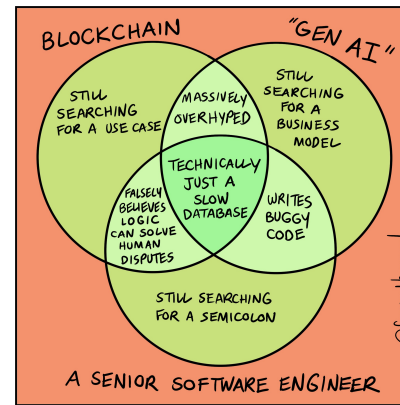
BLOCKCHAIN

"GEN AI"

STILL SEARCHING FOR A USE CASE

MASSIVELY OVERHYPED

STILL SEARCHING FOR A BUSINESS MODEL

TECHNICALLY JUST A SLOW DATABASE

FALSELY BELIEVES LOGIC CAN SOLVE HUMAN DISPUTES

WRITES BUGGY CODE

STILL SEARCHING FOR A SEMICOLON

A SENIOR SOFTWARE ENGINEER